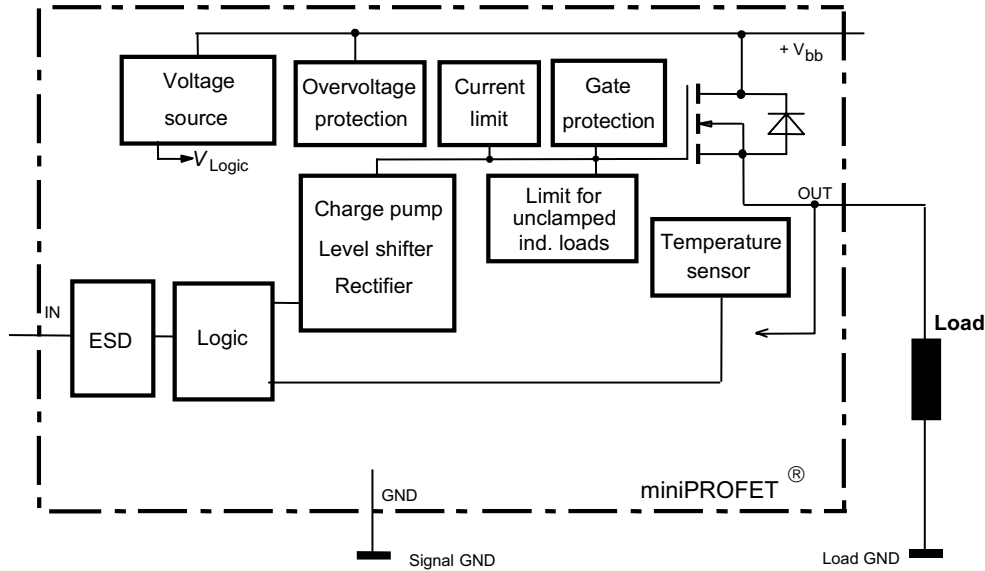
+ $V_{bb}$

Voltage source

$V_{Logic}$

Overvoltage protection

Current limit

Gate protection

Charge pump
Level shifter
Rectifier

Limit for unclamped ind. loads

OUT

Temperature sensor

IN

ESD

Logic

Load

GND

miniPROFET ®

Signal GND

Load GND